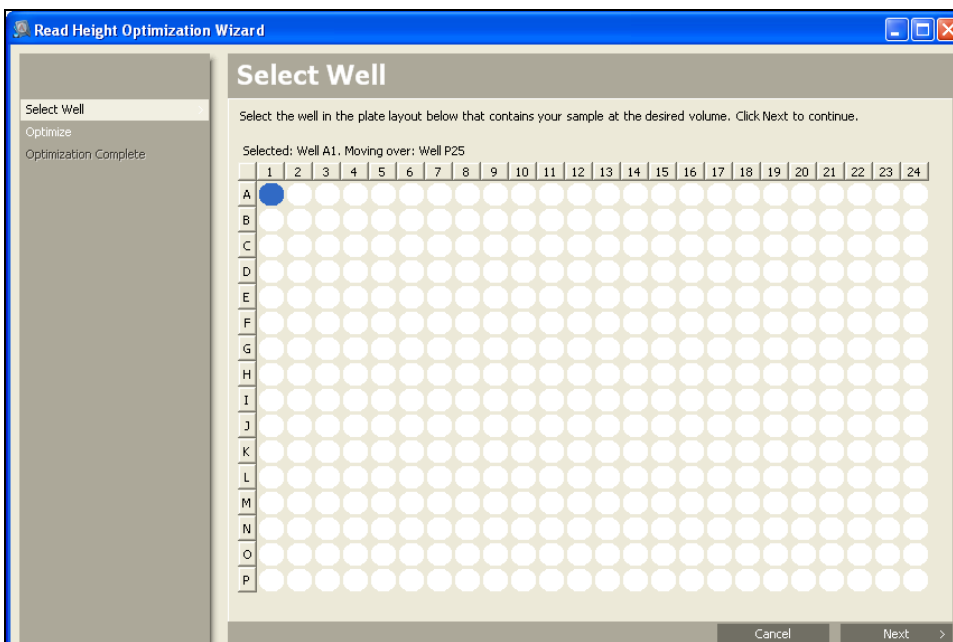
Read Height Optimization Wizard

Select Well
Optimize
Optimization Complete

Select Well

Select the well in the plate layout below that contains your sample at the desired volume. Click Next to continue.

Selected: Well A1. Moving over: Well P25

| | 1 | 2 | 3 | 4 | 5 | 6 | 7 | 8 | 9 | 10 | 11 | 12 | 13 | 14 | 15 | 16 | 17 | 18 | 19 | 20 | 21 | 22 | 23 | 24 |
|---|---|---|---|---|---|---|---|---|---|---|---|---|---|---|---|---|---|---|---|---|---|---|---|---|
| A | | | | | | | | | | | | | | | | | | | | | | | | |
| B | | | | | | | | | | | | | | | | | | | | | | | | |
| C | | | | | | | | | | | | | | | | | | | | | | | | |
| D | | | | | | | | | | | | | | | | | | | | | | | | |
| E | | | | | | | | | | | | | | | | | | | | | | | | |
| F | | | | | | | | | | | | | | | | | | | | | | | | |
| G | | | | | | | | | | | | | | | | | | | | | | | | |
| H | | | | | | | | | | | | | | | | | | | | | | | | |
| I | | | | | | | | | | | | | | | | | | | | | | | | |
| J | | | | | | | | | | | | | | | | | | | | | | | | |
| K | | | | | | | | | | | | | | | | | | | | | | | | |
| L | | | | | | | | | | | | | | | | | | | | | | | | |
| M | | | | | | | | | | | | | | | | | | | | | | | | |
| N | | | | | | | | | | | | | | | | | | | | | | | | |
| O | | | | | | | | | | | | | | | | | | | | | | | | |
| P | | | | | | | | | | | | | | | | | | | | | | | | |

Cancel
Next